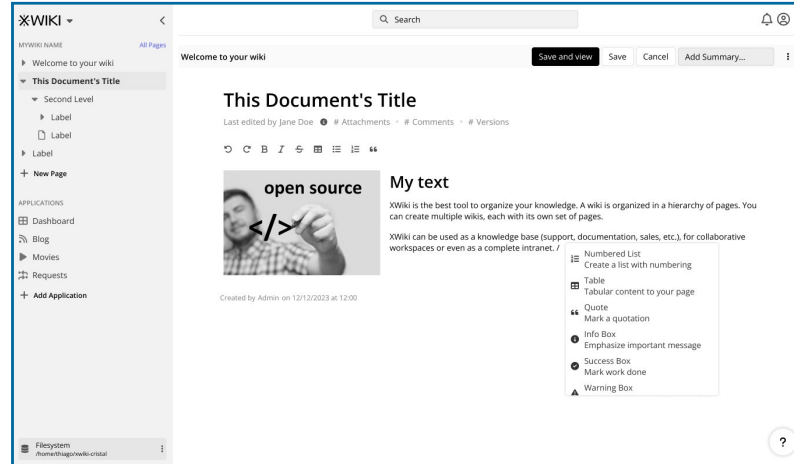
XWIKI

Search

MYWIKI NAME
All Pages
Welcome to your wiki
This Document's Title
Second Level
Label
Label
Label
+ New Page

APPLICATIONS
Dashboard
Blog
Movies
Requests
+ Add Application

Filesystem
/home/thiago/xwiki-cristal

Welcome to your wiki

Save and view
Save
Cancel
Add Summary...

This Document's Title

Last edited by Jane Doe · # Attachments · # Comments · # Versions

open source
</>

My text

XWiki is the best tool to organize your knowledge. A wiki is organized in a hierarchy of pages. You can create multiple wikis, each with its own set of pages.

XWiki can be used as a knowledge base (support, documentation, sales, etc.), for collaborative workspaces or even as a complete intranet. /

Numbered List
Create a list with numbering
Table
Tabular content to your page
Quote
Mark a quotation
Info Box
Emphasize important message
Success Box
Mark work done
Warning Box

Created by Admin on 12/12/2023 at 12:00

?